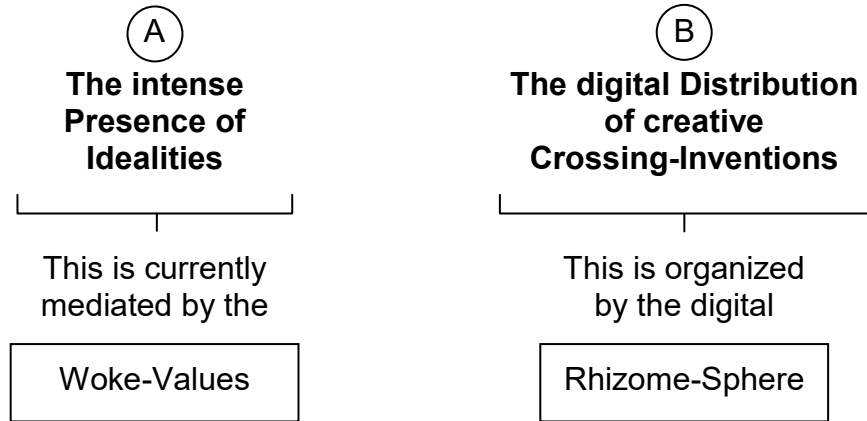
A

**The intense Presence of Idealities**

This is currently mediated by the

Woke-Values

B

**The digital Distribution of creative Crossing-Inventions**

This is organized by the digital

Rhizome-Sphere